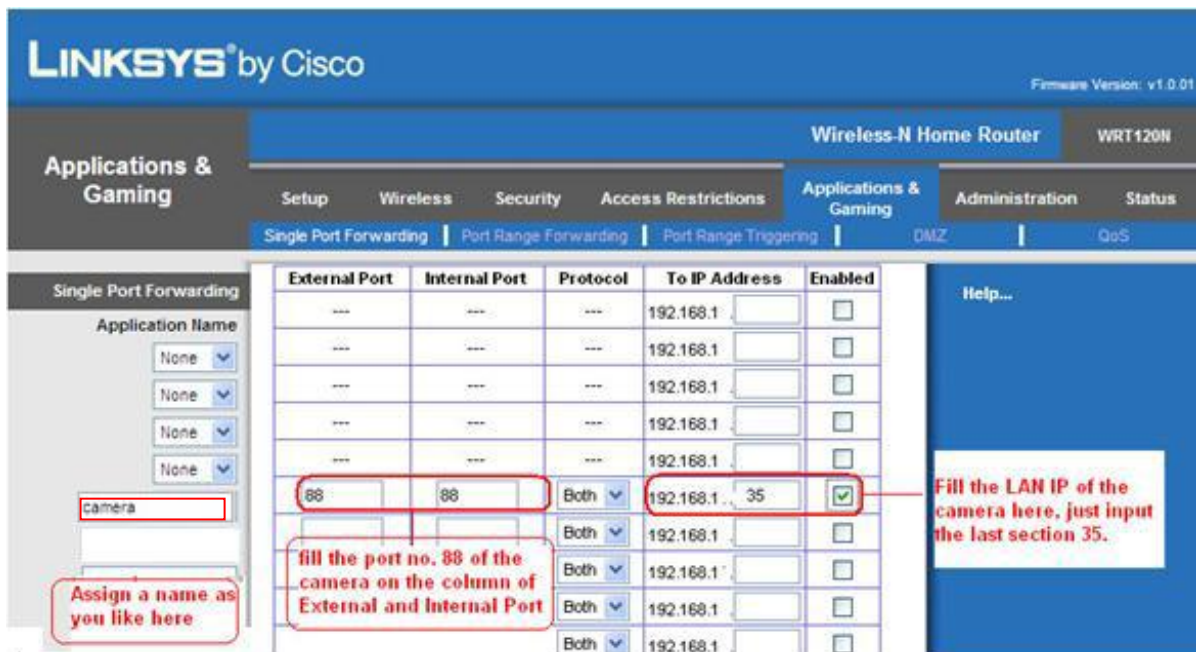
LINKSYS® by Cisco

Firmware Version: v1.0.01

Wireless-N Home Router | WRT120N

Applications & Gaming

Setup | Wireless | Security | Access Restrictions | Applications & Gaming | Administration | Status

Single Port Forwarding | Port Range Forwarding | Port Range Triggering | DMZ | QoS

Single Port Forwarding

Application Name

None
None
None
None
camera

| External Port | Internal Port | Protocol | To IP Address | Enabled |
|---|---|---|---|---|
| --- | --- | --- | 192.168.1 . | ☐ |
| --- | --- | --- | 192.168.1 | ☐ |
| --- | --- | --- | 192.168.1 | ☐ |
| --- | --- | --- | 192.168.1 | ☐ |
| --- | --- | --- | 192.168.1 | ☐ |
| 88 | 88 | Both | 192.168.1 . 35 | ☑ |
| | | Both | 192.168.1 | ☐ |
| | | Both | 192.168.1 | ☐ |
| | | Both | 192.168.1 | ☐ |
| | | Both | 192.168.1 | ☐ |

Help...

Fill the LAN IP of the camera here, just input the last section 35.

fill the port no. 88 of the camera on the column of External and Internal Port

Assign a name as you like here